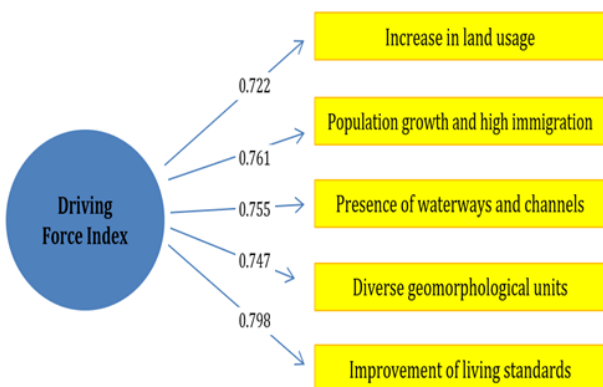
Driving Force Index

0.722
Increase in land usage

0.761
Population growth and high immigration

0.755
Presence of waterways and channels

0.747
Diverse geomorphological units

0.798
Improvement of living standards